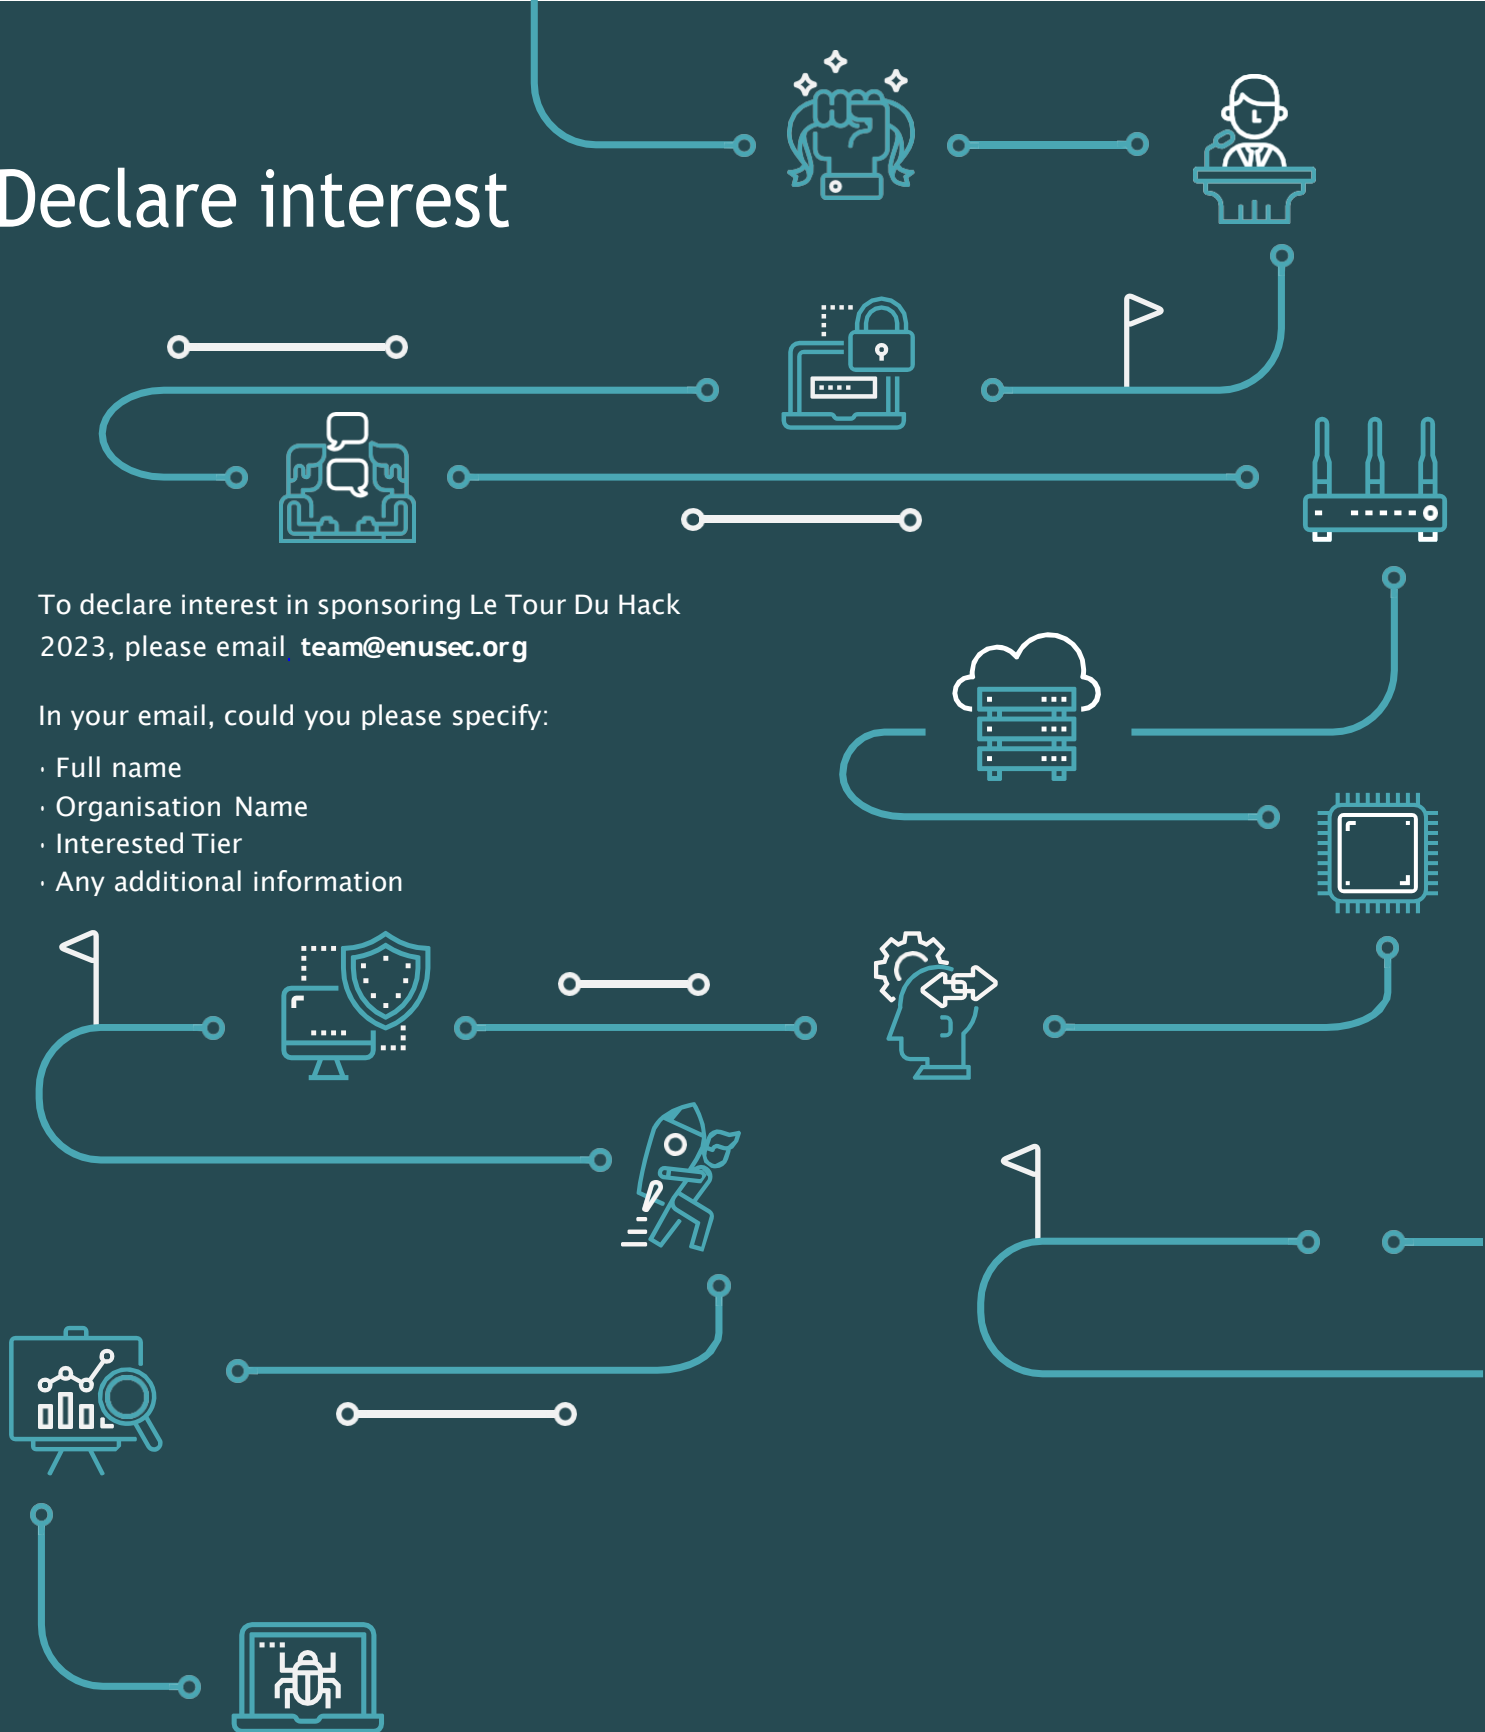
Declare interest

To declare interest in sponsoring Le Tour Du Hack 2023, please email team@enusec.org

In your email, could you please specify:

- Full name
- Organisation Name
- Interested Tier
- Any additional information